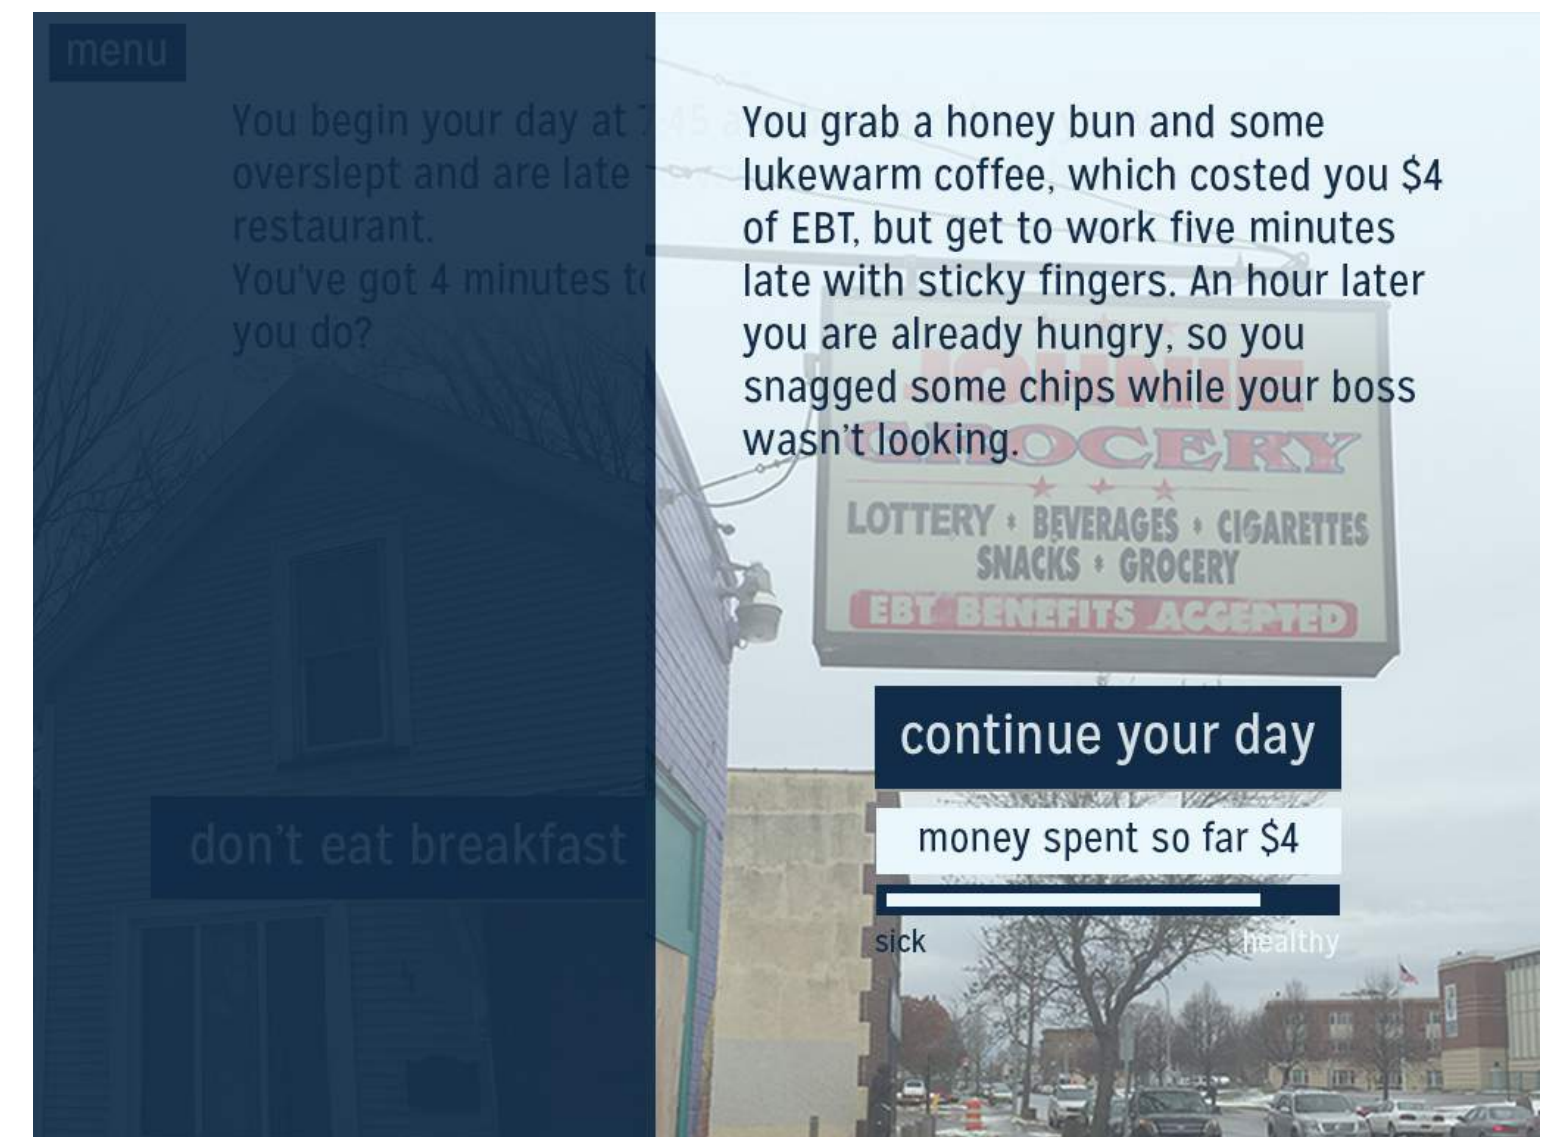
menu

You begin your day at 7:45 a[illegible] overslept and are late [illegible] restaurant.
You've got 4 minutes t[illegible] you do?

don't eat breakfast

You grab a honey bun and some lukewarm coffee, which costed you $4 of EBT, but get to work five minutes late with sticky fingers. An hour later you are already hungry, so you snagged some chips while your boss wasn't looking.

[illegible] GROCERY
LOTTERY • BEVERAGES • CIGARETTES
SNACKS • GROCERY
EBT BENEFITS ACCEPTED

continue your day

money spent so far $4

sick healthy